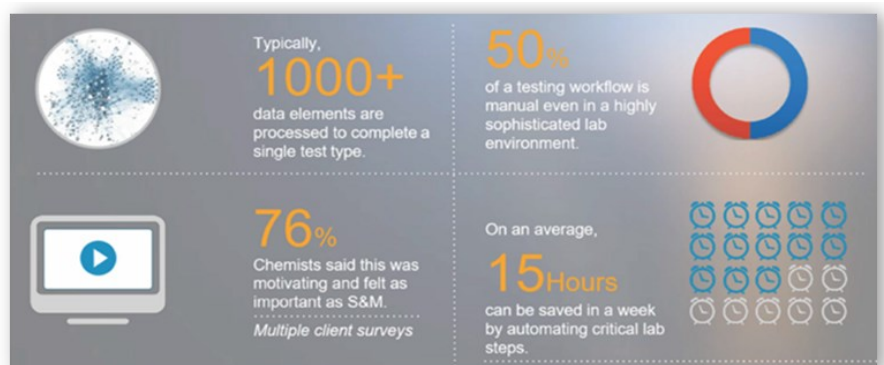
Typically,
1000+
data elements are processed to complete a single test type.

50%
of a testing workflow is manual even in a highly sophisticated lab environment.

76%
Chemists said this was motivating and felt as important as S&M.
Multiple client surveys

On an average,
15Hours
can be saved in a week by automating critical lab steps.